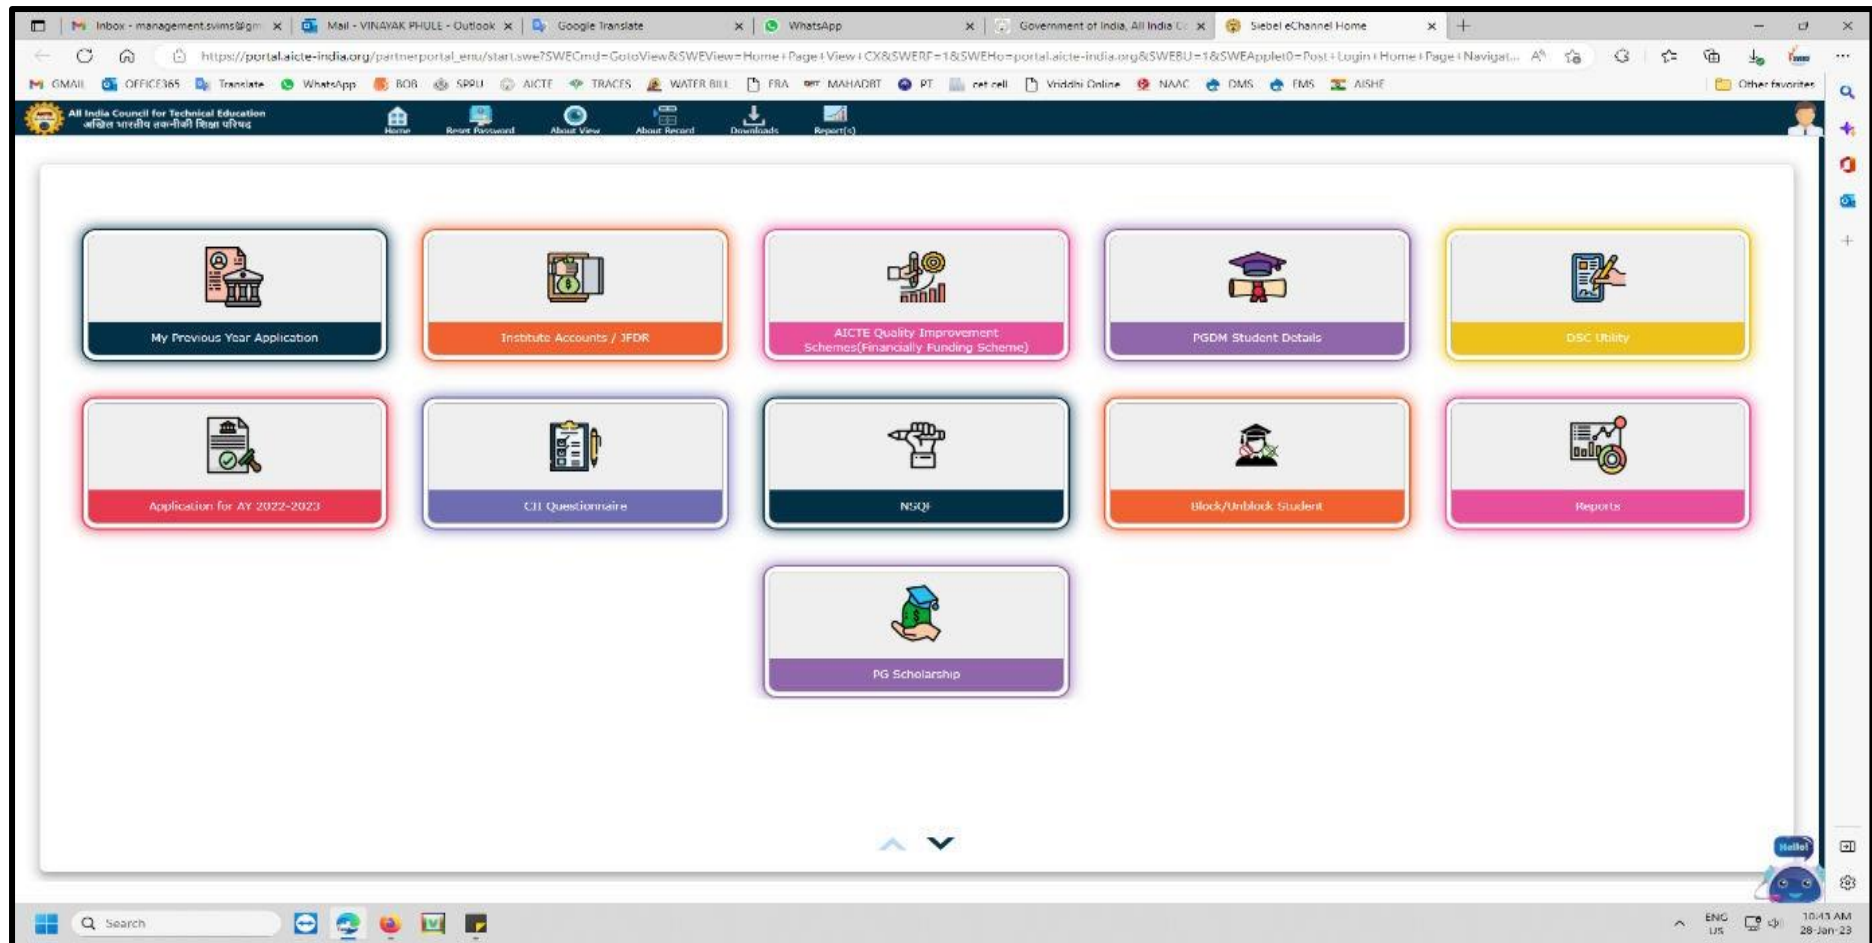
Inbox - management.svims@gm ×
Mail - VINAYAK PHULE - Outlook ×
Google Translate ×
WhatsApp ×
Government of India, All India C ×
Siebel eChannel Home ×

https://portal.aicte-india.org/partnerportal_enu/start.swe?SWECmd=GotoView&SWEView=Home+Page+View+CX&SWERF=1&SWEHo=portal.aicte-india.org&SWEBU=1&SWEApplet0=Post+Login+Home+Page+Navigat...

GMAIL OFFICE365 Translate WhatsApp BOB SPPU AICTE TRACES WATER BILL FRA MAHADBT PT cet cell Vriddhi Online NAAC OMS FMS AISHE Other favorites

All India Council for Technical Education
अखिल भारतीय तकनीकी शिक्षा परिषद

Home Reset Password About View About Record Downloads Report(s)

My Previous Year Application

Institute Accounts / JFDR

AICTE Quality Improvement Schemes(Financially Funding Scheme)

PGDM Student Details

DSC Utility

Application for AY 2022-2023

CII Questionnaire

NSQF

Block/Unblock Student

Reports

PG Scholarship

Hello!

Search

ENG US 10:43 AM 28-Jan-23